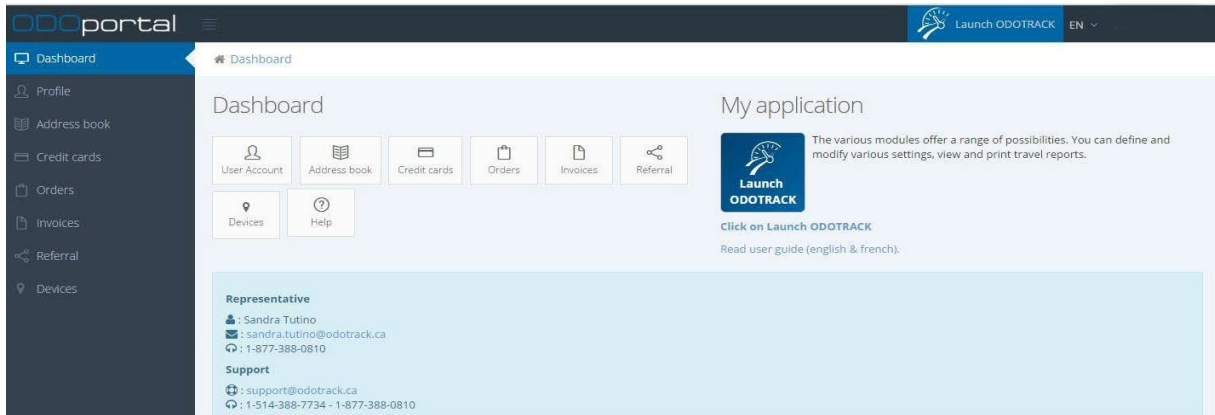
ODOportal

Launch ODOTRACK EN

Dashboard
Profile
Address book
Credit cards
Orders
Invoices
Referral
Devices

Dashboard

Dashboard

User Account
Address book
Credit cards
Orders
Invoices
Referral
Devices
Help

My application

Launch ODOTRACK

The various modules offer a range of possibilities. You can define and modify various settings, view and print travel reports.

Click on Launch ODOTRACK

Read user guide (english & french).

Representative
: Sandra Tutino
: sandra.tutino@odotrack.ca
: 1-877-388-0810

Support
: support@odotrack.ca
: 1-514-388-7734 - 1-877-388-0810